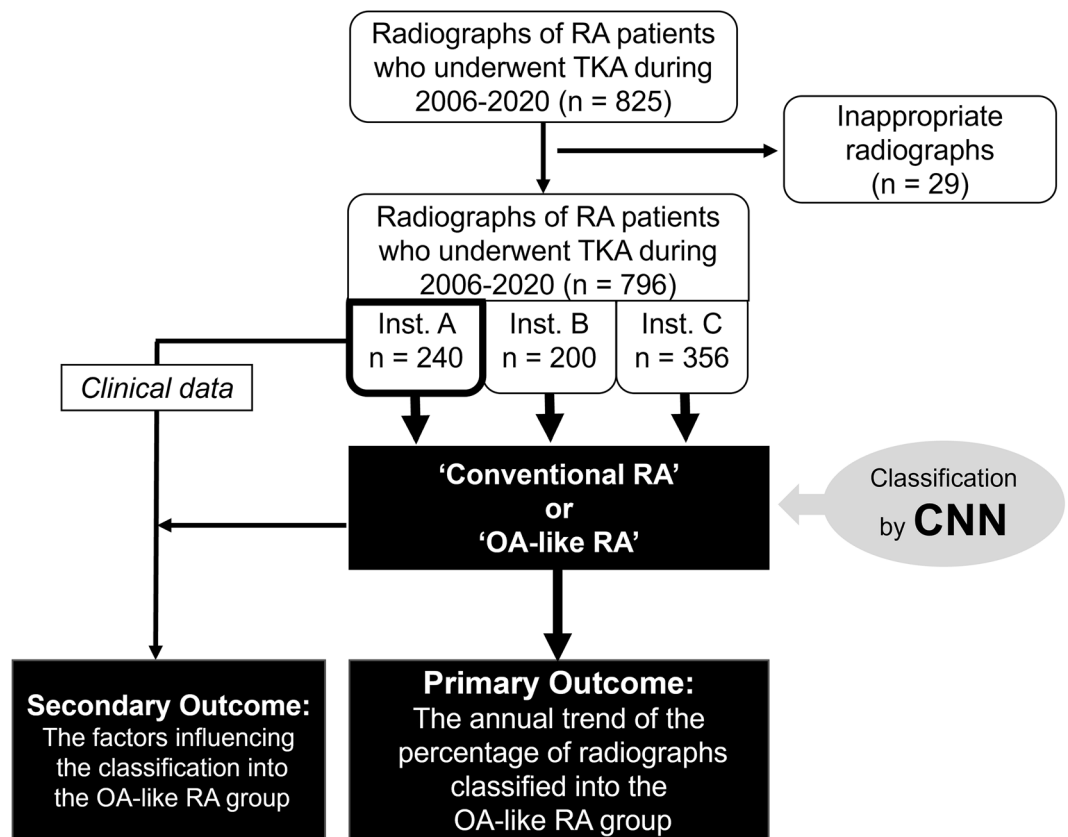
Radiographs of RA patients who underwent TKA during 2006-2020 (n = 825)

Inappropriate radiographs (n = 29)

Radiographs of RA patients who underwent TKA during 2006-2020 (n = 796)

Inst. A
n = 240

Inst. B
n = 200

Inst. C
n = 356

Clinical data

'Conventional RA'
or
'OA-like RA'

Classification
by CNN

Secondary Outcome:
The factors influencing the classification into the OA-like RA group

Primary Outcome:
The annual trend of the percentage of radiographs classified into the OA-like RA group